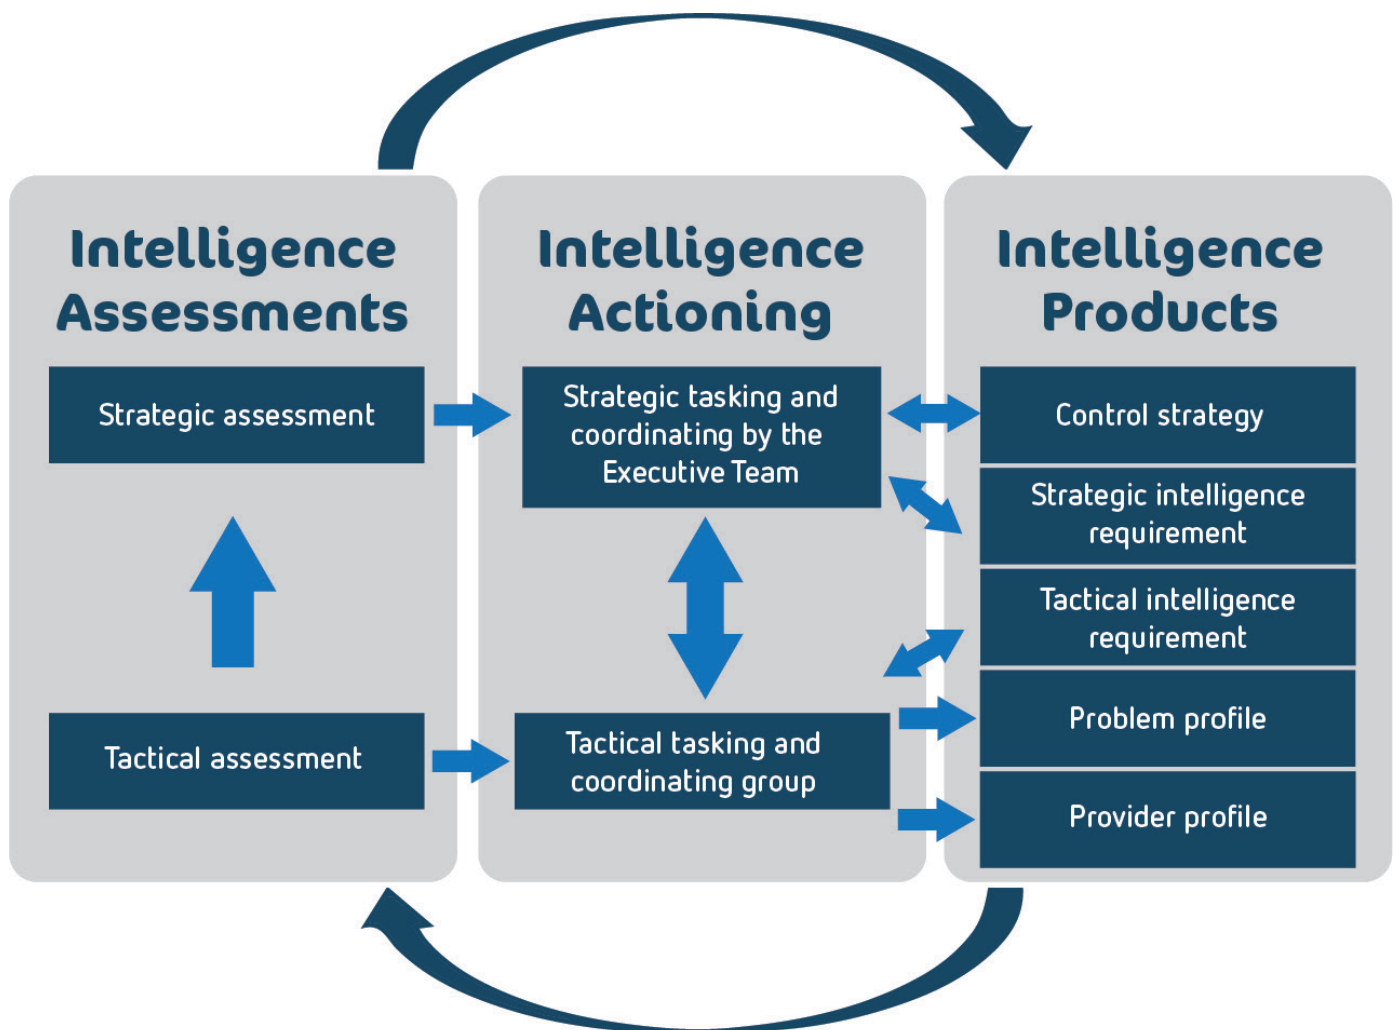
Intelligence Assessments

Strategic assessment

Tactical assessment

Intelligence Actioning

Strategic tasking and coordinating by the Executive Team

Tactical tasking and coordinating group

Intelligence Products

Control strategy

Strategic intelligence requirement

Tactical intelligence requirement

Problem profile

Provider profile